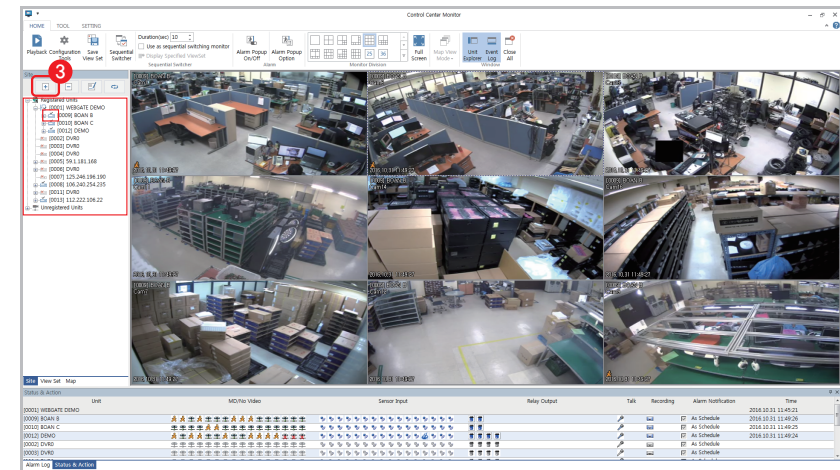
Control Center Monitor

HOME TOOL SETTING

Playback Configuration Tools Save View Set Sequential Switcher Duration(sec) 10 Use as sequential switching monitor Display Specified ViewSet Sequential Switcher Alarm Popup On/Off Alarm Popup Option Alarm 25 36 Monitor Division Full Screen Map View Mode Unit Explorer Event Log Close All Window

Site

3

Registered Units
[0001] WEBGATE DEMO
[0009] BOAN B
[0010] BOAN C
[0012] DEMO
[0002] DVR0
[0003] DVR0
[0004] DVR0
[0005] 59.1.181.168
[0006] DVR0
[0007] 125.246.196.190
[0008] 106.240.254.235
[0011] DVR0
[0013] 112.222.106.22
Unregistered Units

Site View Set Map

2016.10.31 11:49:27

Status & Action

| Unit | MD/No Video | Sensor Input | Relay Output | Talk | Recording | Alarm Notification | Time |
|---|---|---|---|---|---|---|---|
| [0001] WEBGATE DEMO | | | | | | | |
| [0009] BOAN B | | | | | | As Schedule | 2016.10.31 11:45:21 |
| [0010] BOAN C | | | | | | As Schedule | 2016.10.31 11:49:26 |
| [0012] DEMO | | | | | | As Schedule | 2016.10.31 11:49:24 |
| [0002] DVR0 | | | | | | As Schedule | |
| [0003] DVR0 | | | | | | As Schedule | |

Alarm Log Status & Action